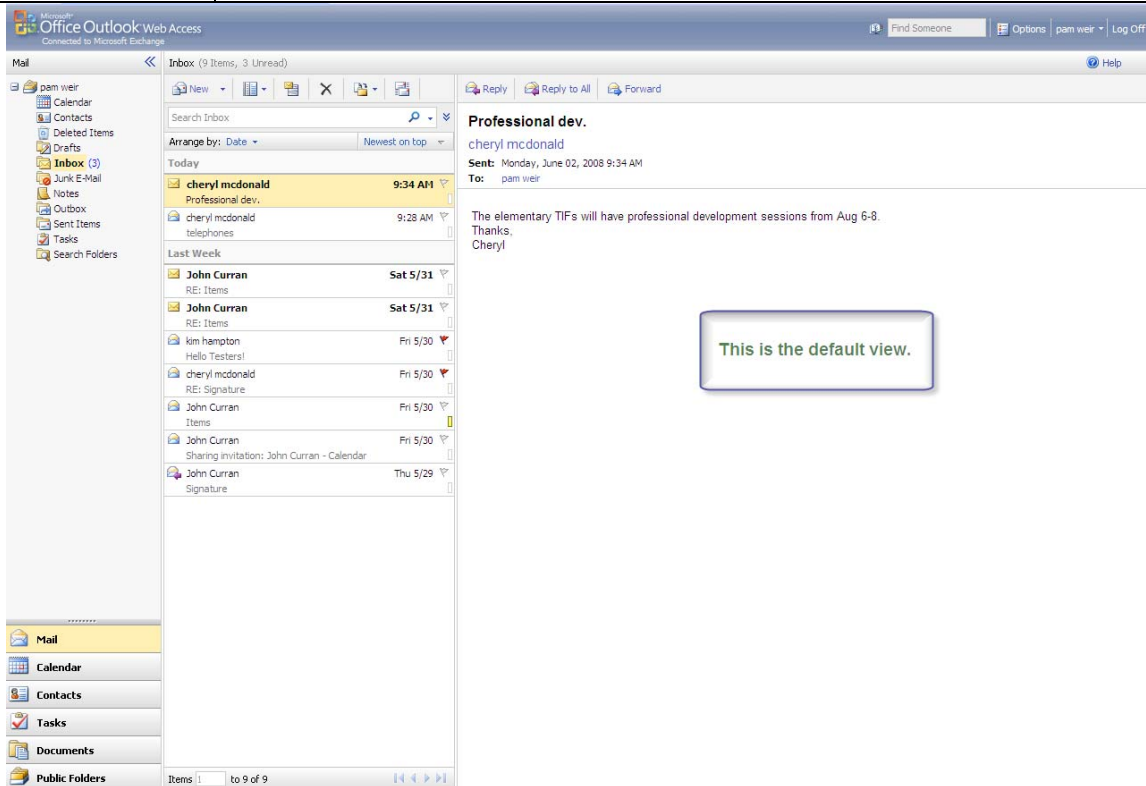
Microsoft Office Outlook Web Access
Connected to Microsoft Exchange

Find Someone | Options | pam weir | Log Off

Mail
Inbox (9 Items, 3 Unread)
Help

pam weir
Calendar
Contacts
Deleted Items
Drafts
Inbox (3)
Junk E-Mail
Notes
Outbox
Sent Items
Tasks
Search Folders

New

Search Inbox
Arrange by: Date
Newest on top

Today
cheryl mcdonald 9:34 AM
Professional dev.
cheryl mcdonald 9:28 AM
telephones

Last Week
John Curran Sat 5/31
RE: Items
John Curran Sat 5/31
RE: Items
kim hampton Fri 5/30
Hello Testers!
cheryl mcdonald Fri 5/30
RE: Signature
John Curran Fri 5/30
Items
John Curran Fri 5/30
Sharing invitation: John Curran - Calendar
John Curran Thu 5/29
Signature

Items 1 to 9 of 9

Reply | Reply to All | Forward

Professional dev.
cheryl mcdonald
Sent: Monday, June 02, 2008 9:34 AM
To: pam weir

The elementary TIFs will have professional development sessions from Aug 6-8.
Thanks,
Cheryl

This is the default view.

Mail
Calendar
Contacts
Tasks
Documents
Public Folders